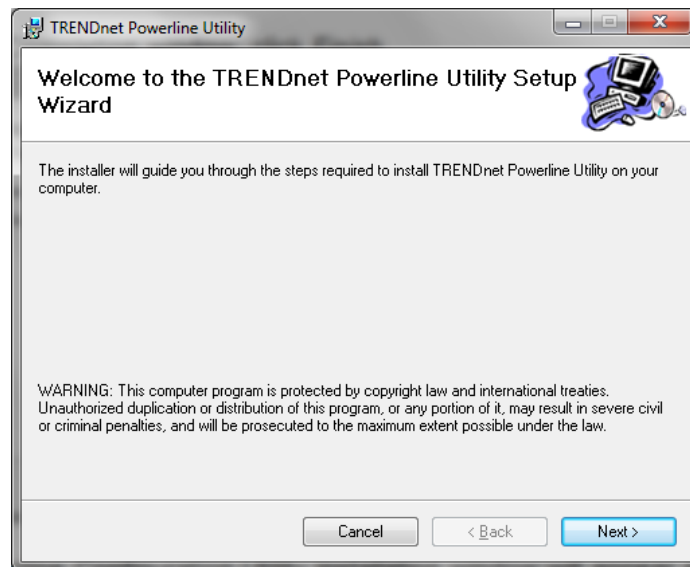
TRENDnet Powerline Utility

Welcome to the TRENDnet Powerline Utility Setup Wizard

The installer will guide you through the steps required to install TRENDnet Powerline Utility on your computer.

WARNING: This computer program is protected by copyright law and international treaties. Unauthorized duplication or distribution of this program, or any portion of it, may result in severe civil or criminal penalties, and will be prosecuted to the maximum extent possible under the law.

Cancel

< Back

Next >